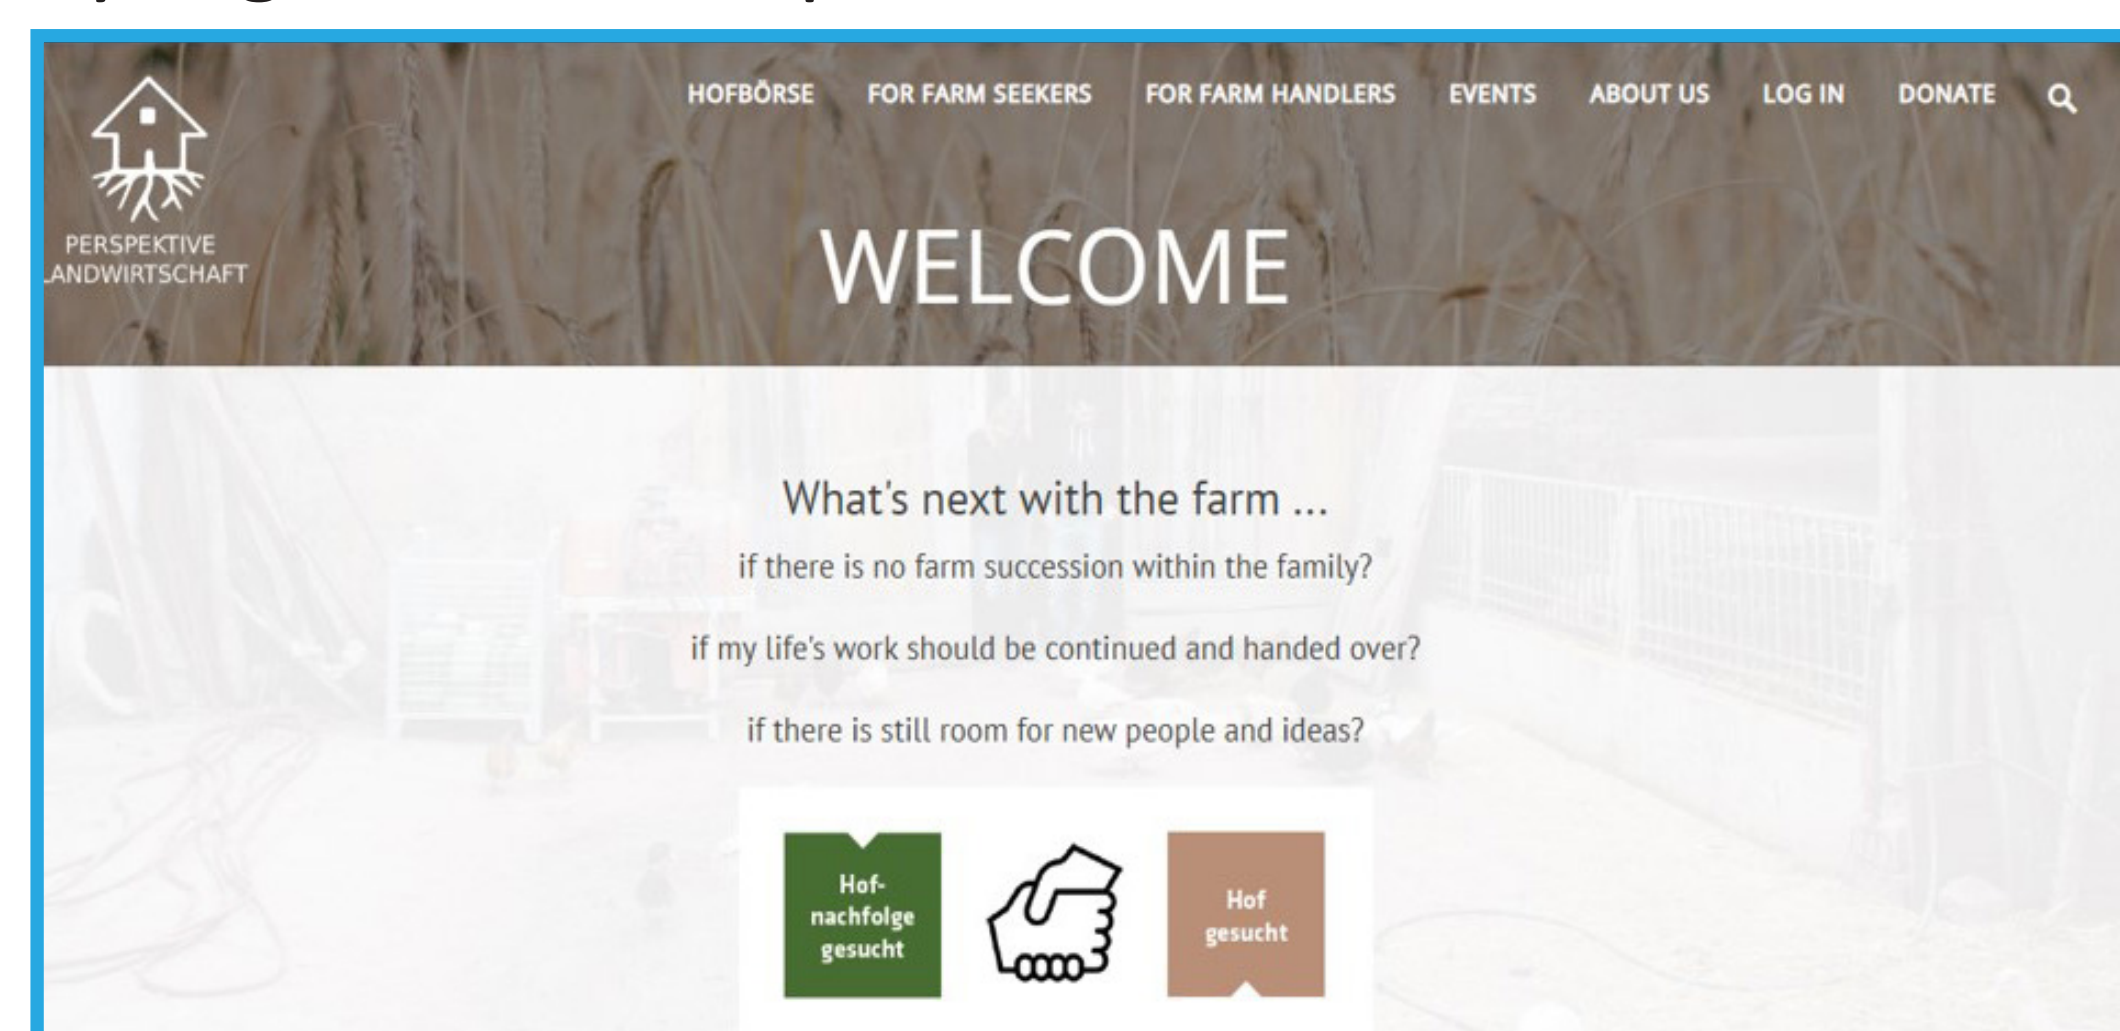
PERSPEKTIVE
LANDWIRTSCHAFT

HOFBÖRSE FOR FARM SEEKERS FOR FARM HANDLERS EVENTS ABOUT US LOG IN DONATE

WELCOME

What's next with the farm ...

if there is no farm succession within the family?

if my life's work should be continued and handed over?

if there is still room for new people and ideas?

Hofnachfolge gesucht

Hof gesucht